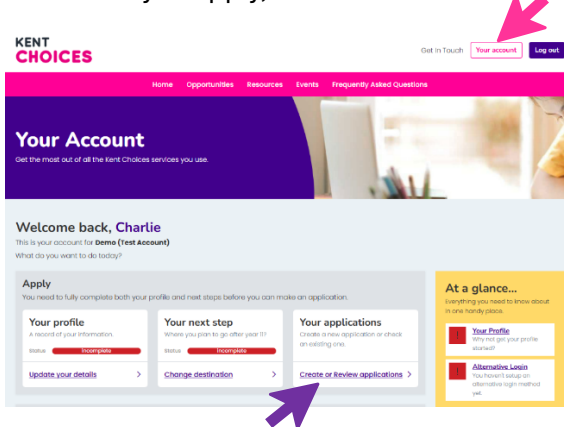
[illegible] apply,

KENT CHOICES

Get In Touch Your account Log out

Home Opportunities Resources Events Frequently Asked Questions

Your Account
Get the most out of all the Kent Choices services you use.

Welcome back, Charlie
This is your account for Demo (Test Account)
What do you want to do today?

Apply
You need to fully complete both your profile and next steps before you can make an application.

Your profile
A record of your information.
Status Incomplete
Update your details >

Your next step
Where you plan to go after year 11?
Status Incomplete
Change destination >

Your applications
Create a new application or check an existing one.
Create or Review applications >

At a glance...
Everything you need to know about in one handy place.

Your Profile
Why not get your profile started?

Alternative Login
You haven't setup an alternative login method yet.